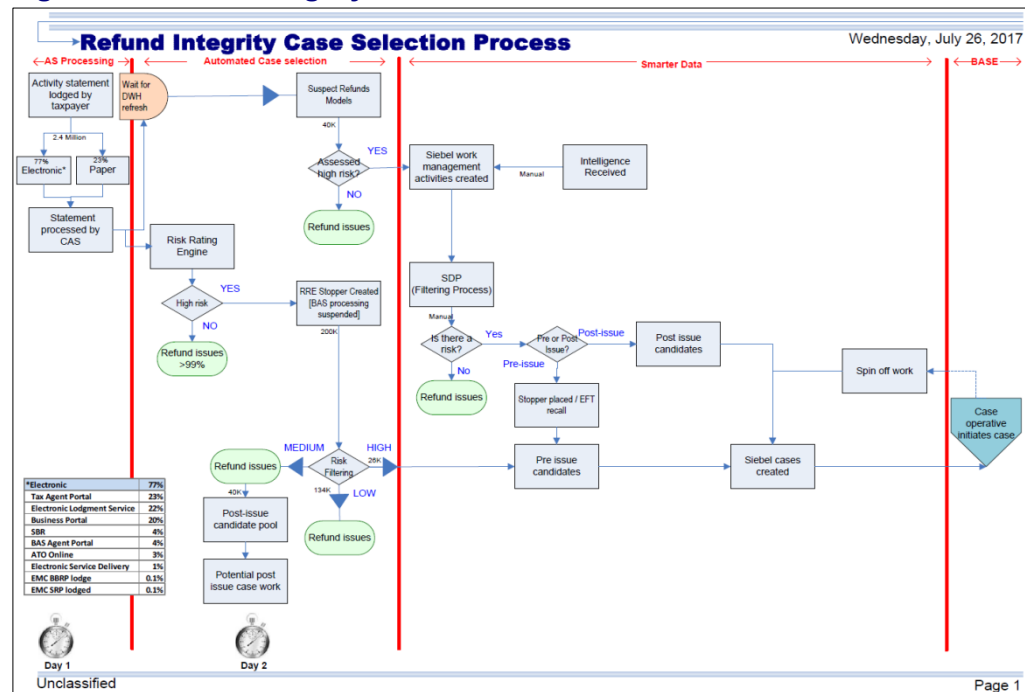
Refund Integrity Case Selection Process

Wednesday, July 26, 2017

AS Processing

Automated Case selection

Smarter Data

BASE

Activity statement lodged by taxpayer

Wait for DWH refresh

Suspect Refunds Models

2.4 Million

77% Electronic*

23% Paper

40K

Assessed high risk?

YES

NO

Siebel work management activities created

Manual

Intelligence Received

Refund issues

Statement processed by CAS

Risk Rating Engine

High risk

YES

NO

RRE Stopper Created [BAS processing suspended]

200K

SDP (Filtering Process)

Manual

Is there a risk?

Yes

No

Pre or Post Issue?

Post-issue

Pre-issue

Post issue candidates

Refund issues >99%

Refund issues

Stopper placed / EFT recall

Spin off work

Case operative initiates case

MEDIUM

HIGH

Refund issues

Risk Filtering

26K

134K

LOW

40K

Pre issue candidates

Siebel cases created

Post-issue candidate pool

Refund issues

Potential post issue case work

| *Electronic | 77% |
|---|---|
| Tax Agent Portal | 23% |
| Electronic Lodgment Service | 22% |
| Business Portal | 20% |
| SBR | 4% |
| BAS Agent Portal | 4% |
| ATO Online | 3% |
| Electronic Service Delivery | 1% |
| EMC BBRP lodge | 0.1% |
| EMC SRP lodged | 0.1% |

Day 1

Day 2

Unclassified

Page 1